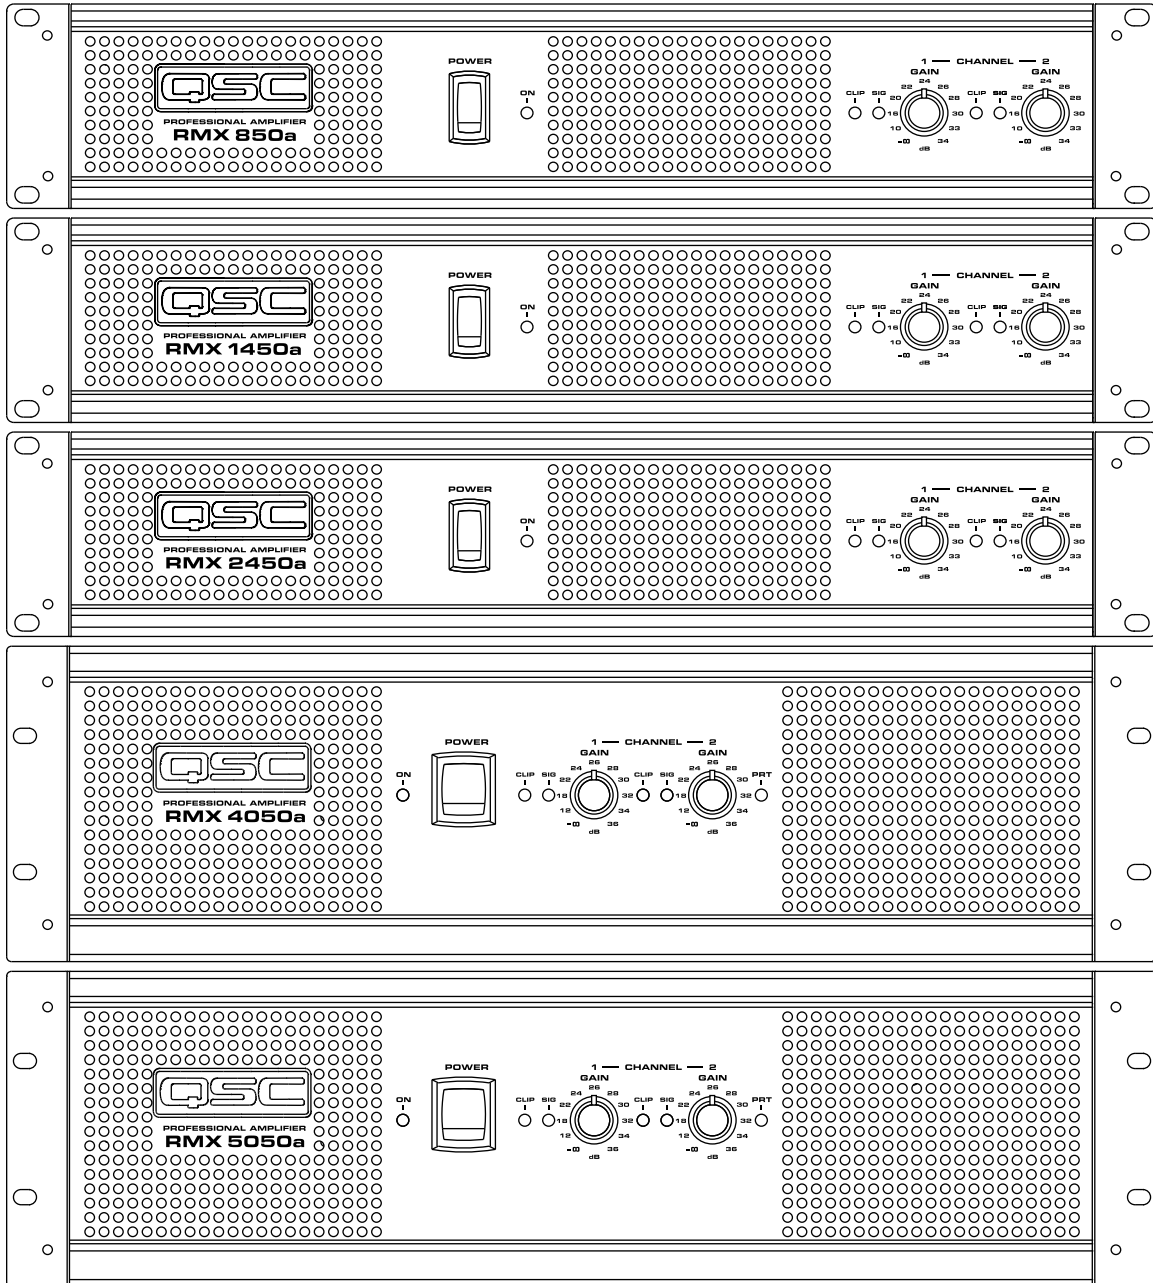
QSC
PROFESSIONAL AMPLIFIER
RMX 850a
POWER
ON
1 — CHANNEL — 2
GAIN
CLIP SIG 22 24 26 20 28 16 30 10 33 -∞ 34 dB
GAIN
CLIP SIG 22 24 26 20 28 16 30 10 33 -∞ 34 dB

QSC
PROFESSIONAL AMPLIFIER
RMX 1450a
POWER
ON
1 — CHANNEL — 2
GAIN
CLIP SIG 22 24 26 20 28 16 30 10 33 -∞ 34 dB
GAIN
CLIP SIG 22 24 26 20 28 16 30 10 33 -∞ 34 dB

QSC
PROFESSIONAL AMPLIFIER
RMX 2450a
POWER
ON
1 — CHANNEL — 2
GAIN
CLIP SIG 22 24 26 20 28 16 30 10 33 -∞ 34 dB
GAIN
CLIP SIG 22 24 26 20 28 16 30 10 33 -∞ 34 dB

QSC
PROFESSIONAL AMPLIFIER
RMX 4050a
ON
POWER
1 — CHANNEL — 2
GAIN
CLIP SIG 24 26 28 22 30 18 32 12 34 -∞ 36 dB
GAIN
CLIP SIG 24 26 28 22 30 18 32 12 34 -∞ 36 dB
PRT

QSC
PROFESSIONAL AMPLIFIER
RMX 5050a
ON
POWER
1 — CHANNEL — 2
GAIN
CLIP SIG 24 26 28 22 30 18 32 12 34 -∞ 36 dB
GAIN
CLIP SIG 24 26 28 22 30 18 32 12 34 -∞ 36 dB
PRT